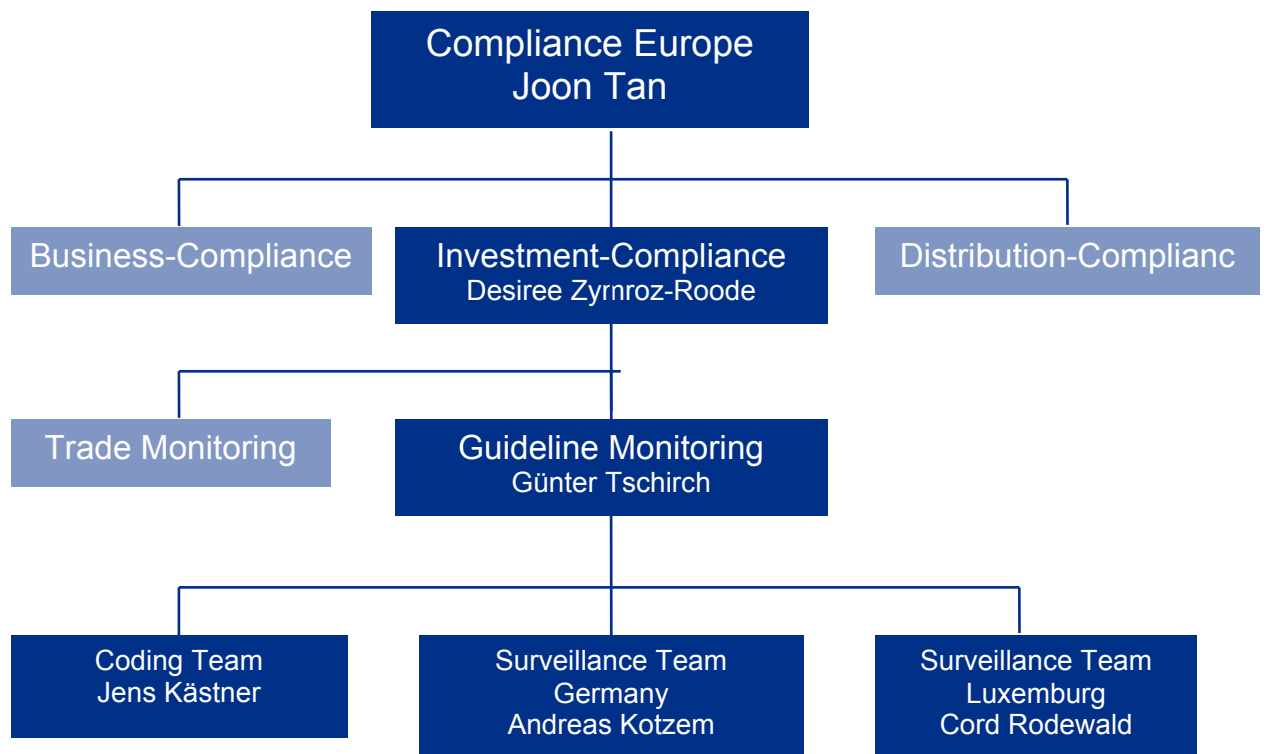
Compliance Europe
Joon Tan

Business-Compliance

Investment-Compliance
Desiree Zyrnroz-Roode

Distribution-Complianc

Trade Monitoring

Guideline Monitoring
Günter Tschirch

Coding Team
Jens Kästner

Surveillance Team
Germany
Andreas Kotzem

Surveillance Team
Luxemburg
Cord Rodewald